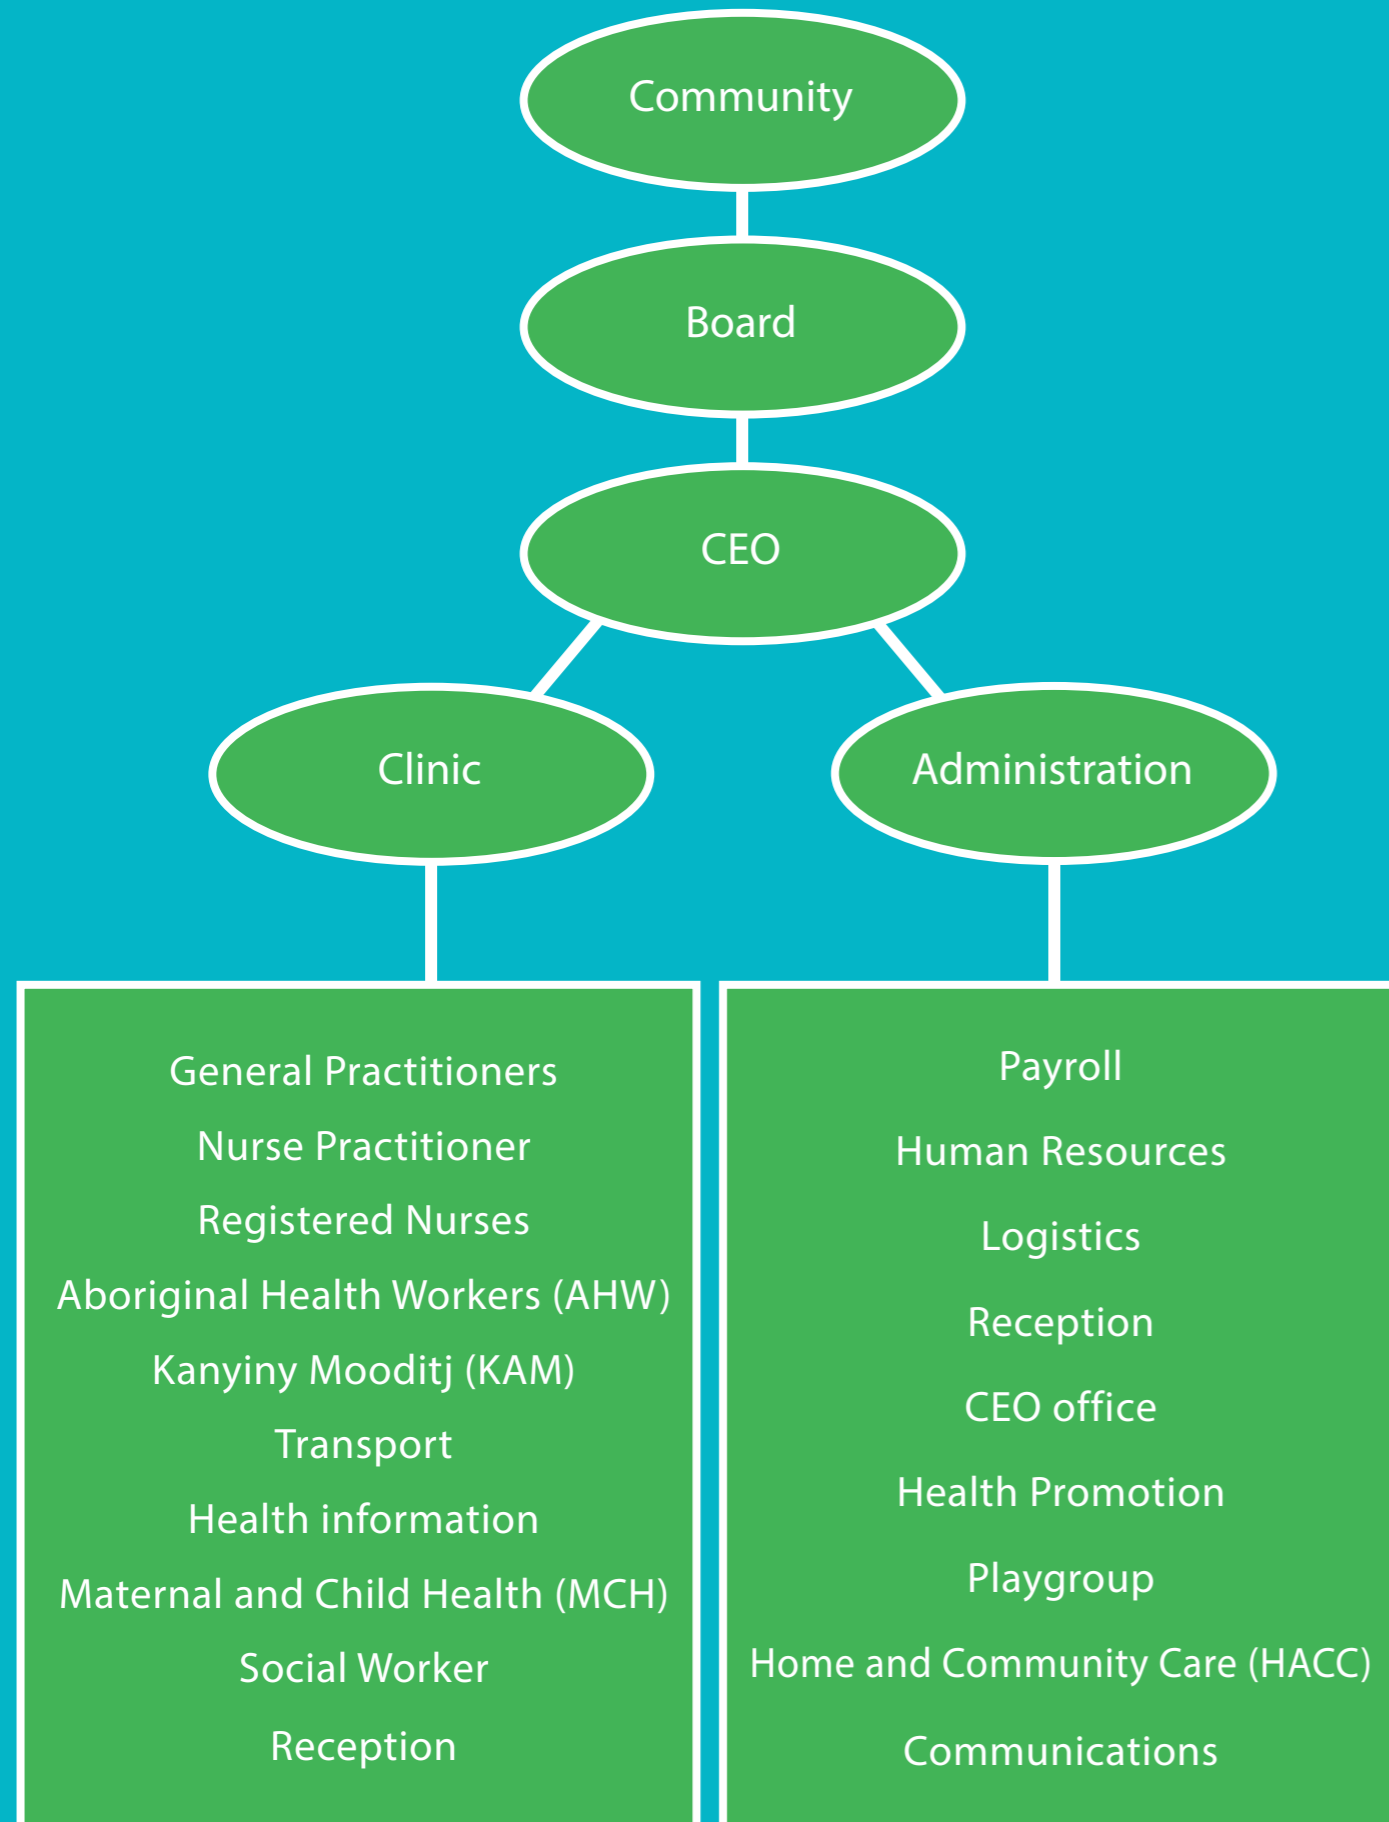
Community

Board

CEO

Clinic

Administration

General Practitioners

Nurse Practitioner

Registered Nurses

Aboriginal Health Workers (AHW)

Kanyiny Mooditj (KAM)

Transport

Health information

Maternal and Child Health (MCH)

Social Worker

Reception

Payroll

Human Resources

Logistics

Reception

CEO office

Health Promotion

Playgroup

Home and Community Care (HACC)

Communications